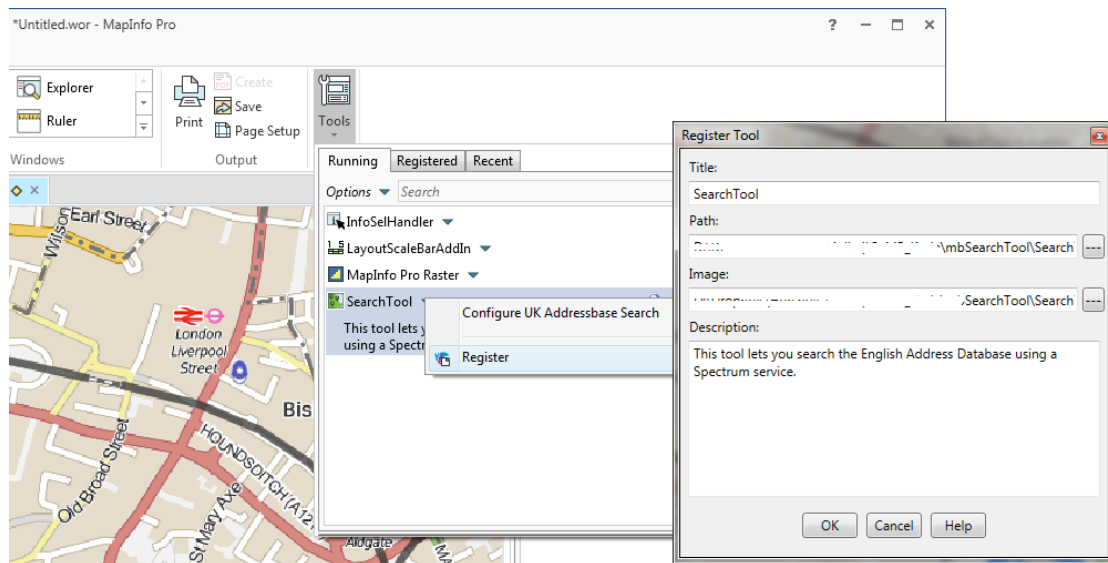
*Untitled.wor - MapInfo Pro

?

Explorer
Ruler
Windows

Print
Create
Save
Page Setup
Output

Tools

Running | Registered | Recent

Options
Search

InfoSelHandler
LayoutScaleBarAddIn
MapInfo Pro Raster
SearchTool

This tool lets y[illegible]
using a Spectr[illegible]

Configure UK Addressbase Search
Register

Wilson
Earl Street
London
Liverpool
Street
Bis
Old Broad Street
HOUNDSDITCH (A12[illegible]
St Mary Axe
Aldgate

Register Tool

Title:
SearchTool

Path:
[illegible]\mbSearchTool\Search

Image:
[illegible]\SearchTool\Search

Description:
This tool lets you search the English Address Database using a Spectrum service.

OK
Cancel
Help